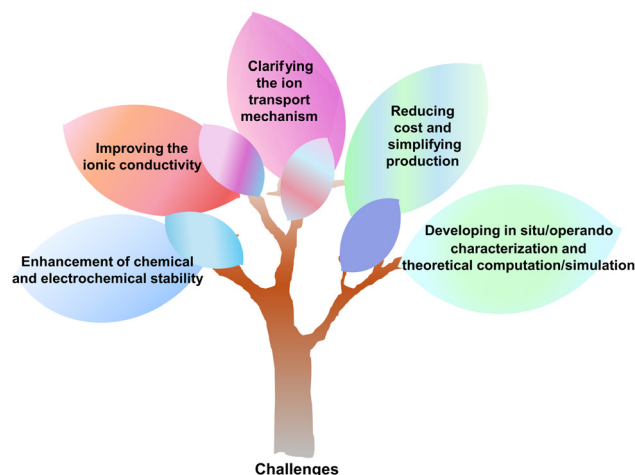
Clarifying the ion transport mechanism

Improving the ionic conductivity

Reducing cost and simplifying production

Developing in situ/operando characterization and theoretical computation/simulation

Enhancement of chemical and electrochemical stability

Challenges